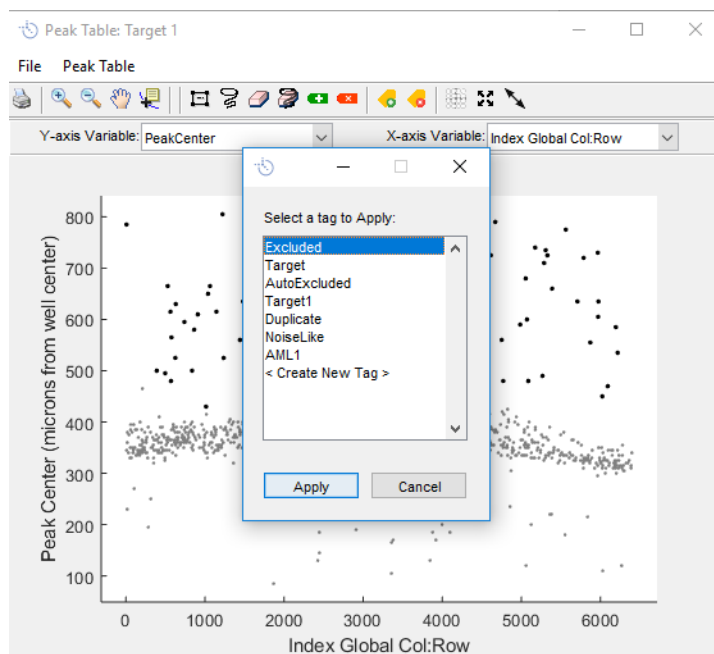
Peak Table: Target 1

File Peak Table

Y-axis Variable: PeakCenter

X-axis Variable: Index Global Col:Row

Select a tag to Apply:

Excluded
Target
AutoExcluded
Target1
Duplicate
NoiseLike
AML1
< Create New Tag >

Apply Cancel

Peak Center (microns from well center)

800
700
600
500
400
300
200
100

0 1000 2000 3000 4000 5000 6000

Index Global Col:Row